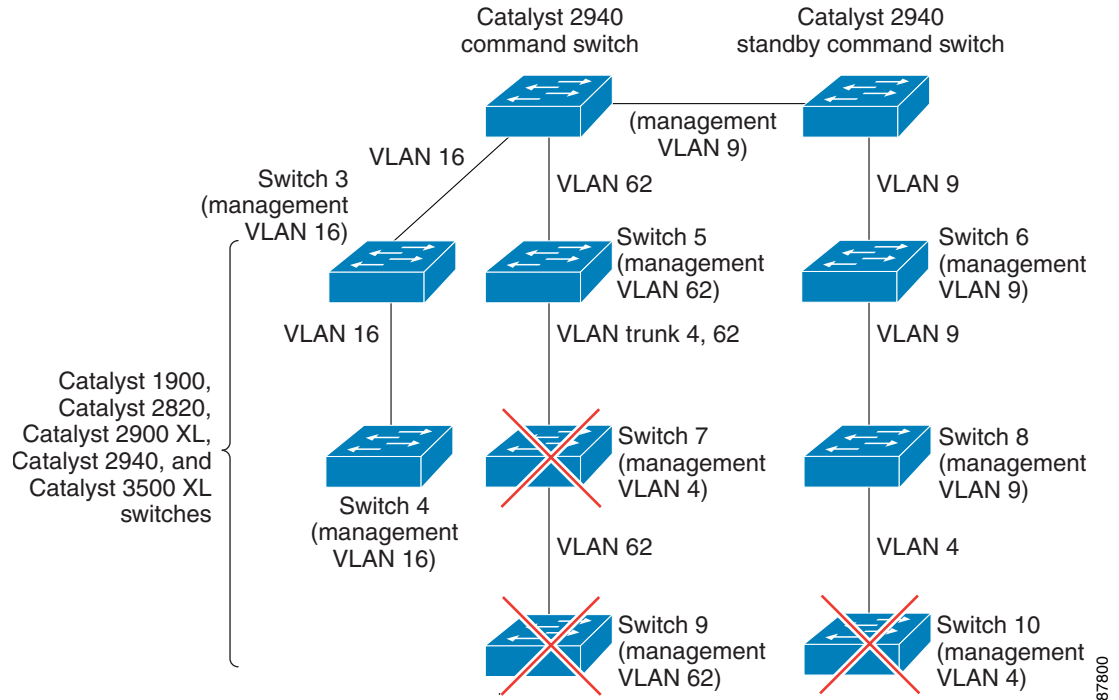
Catalyst 2940 command switch

Catalyst 2940 standby command switch

(management VLAN 9)

VLAN 16

Switch 3 (management VLAN 16)

VLAN 62

VLAN 9

Switch 5 (management VLAN 62)

Switch 6 (management VLAN 9)

VLAN 16

VLAN trunk 4, 62

VLAN 9

Catalyst 1900, Catalyst 2820, Catalyst 2900 XL, Catalyst 2940, and Catalyst 3500 XL switches

Switch 7 (management VLAN 4)

Switch 8 (management VLAN 9)

Switch 4 (management VLAN 16)

VLAN 62

VLAN 4

Switch 9 (management VLAN 62)

Switch 10 (management VLAN 4)

87800